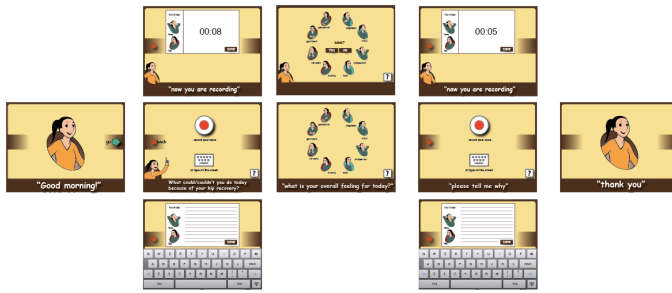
00:08

done

"now you are recording"

?

"now you are recording"

00:05

done

"Good morning!"

go

back

record your voice

or type on the screen

What could/couldn't you do today because of your hip recovery?

?

"what is your overall feeling for today?"

record your voice

or type on the screen

?

"please tell me why"

"thank you"

done

done